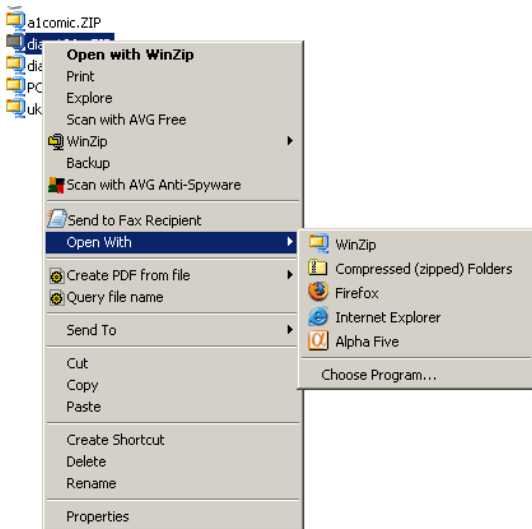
a1comic.ZIP
dia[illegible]
dia
PC
uk

Open with WinZip
Print
Explore
Scan with AVG Free
WinZip
Backup
Scan with AVG Anti-Spyware

Send to Fax Recipient
Open With

Create PDF from file
Query file name

Send To

Cut
Copy
Paste

Create Shortcut
Delete
Rename

Properties

WinZip
Compressed (zipped) Folders
Firefox
Internet Explorer
Alpha Five

Choose Program...